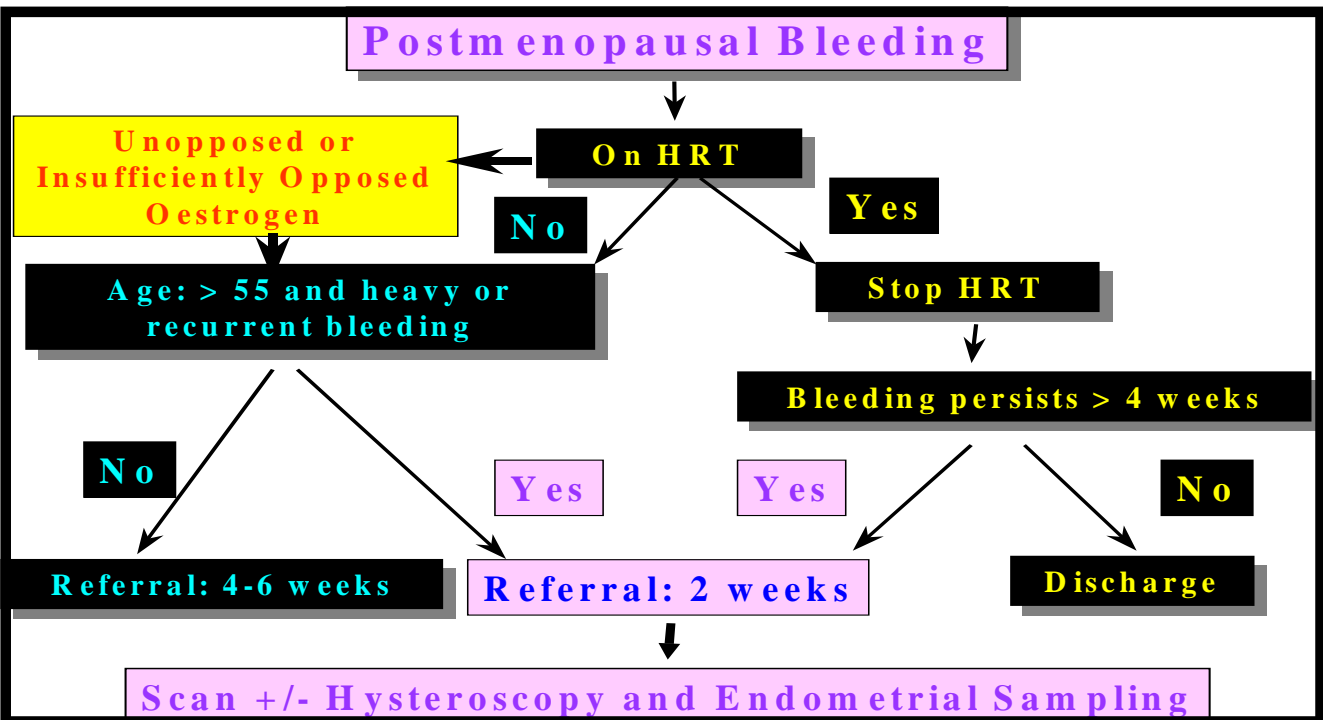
Postmenopausal Bleeding

On HRT

Unopposed or Insufficiently Opposed Oestrogen

No

Yes

Age: > 55 and heavy or recurrent bleeding

Stop HRT

Bleeding persists > 4 weeks

No

Yes

Yes

No

Referral: 4-6 weeks

Referral: 2 weeks

Discharge

Scan +/- Hysteroscopy and Endometrial Sampling